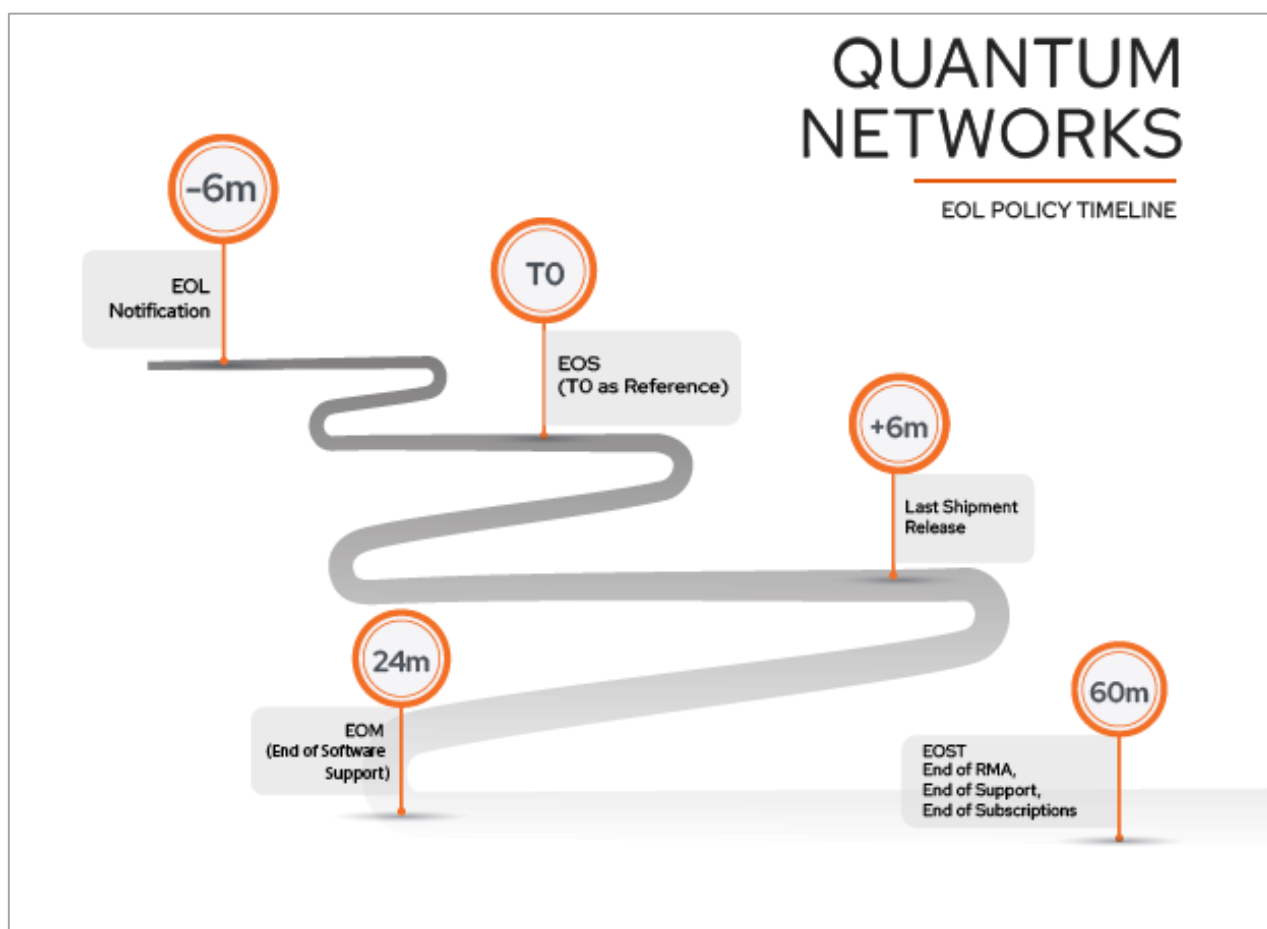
QUANTUM NETWORKS

EOL POLICY TIMELINE

-6m

EOL Notification

T0

EOS (T0 as Reference)

+6m

Last Shipment Release

24m

EOM (End of Software Support)

60m

EOST
End of RMA,
End of Support,
End of Subscriptions